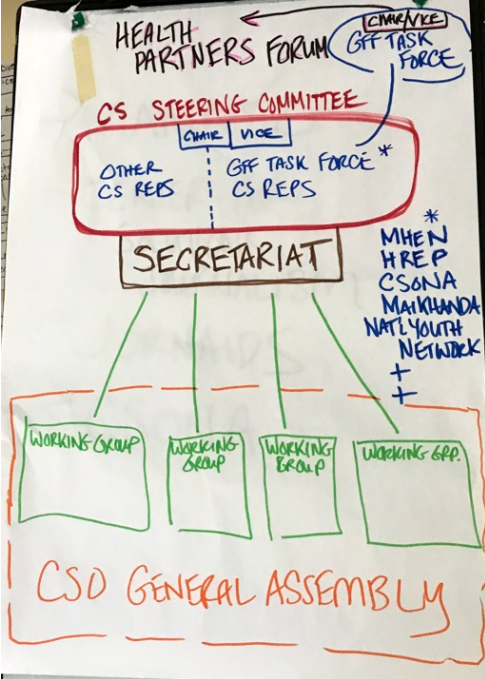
HEALTH PARTNERS FORUM

CHAIR/VICE
GFF TASK FORCE

CS STEERING COMMITTEE

CHAIR | VICE

OTHER CS REPS

GFF TASK FORCE * CS REPS

SECRETARIAT

*
MHEN
HREP
CSONA
MAIKHANDA
NAT'L YOUTH NETWORK
+
+

WORKING GROUP

WORKING GROUP

WORKING GROUP

WORKING GRP.

CSO GENERAL ASSEMBLY